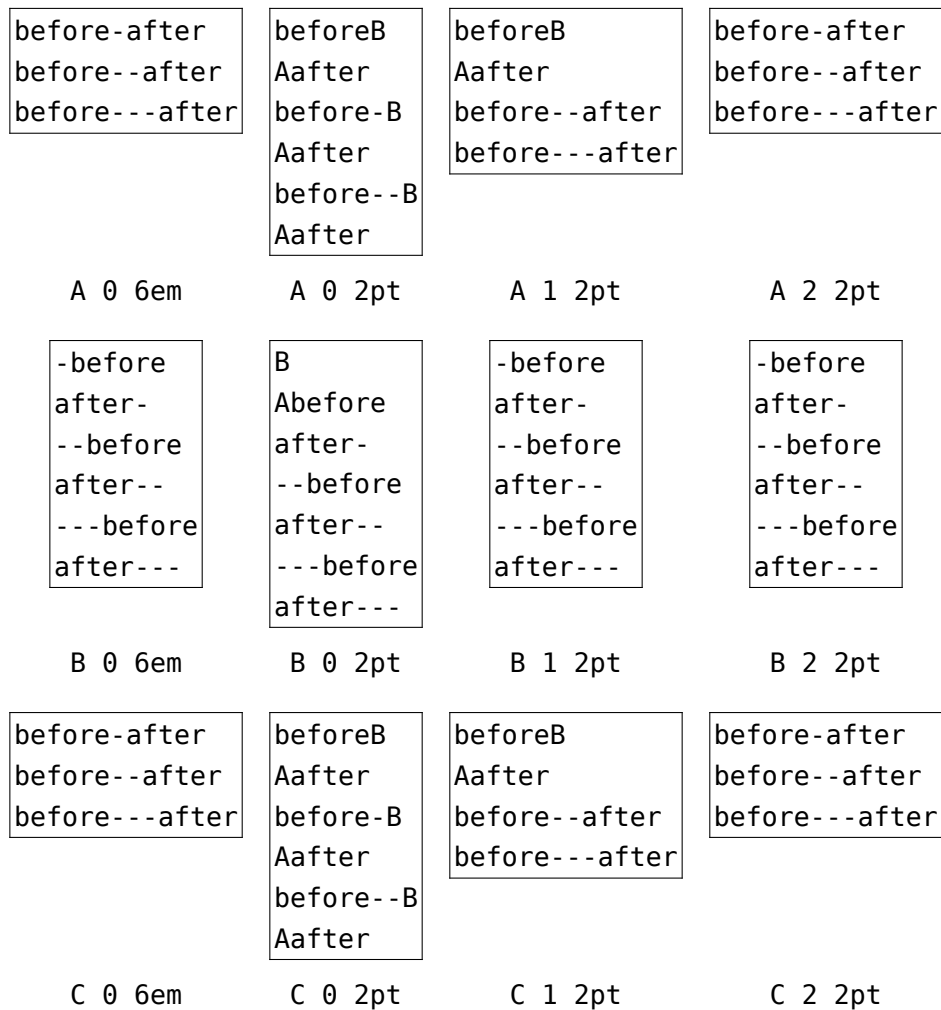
before-after
before--after
before---after

A 0 6em

beforeB
Aafter
before-B
Aafter
before--B
Aafter

A 0 2pt

beforeB
Aafter
before--after
before---after

A 1 2pt

before-after
before--after
before---after

A 2 2pt

-before
after-
--before
after--
---before
after---

B 0 6em

B
Abefore
after-
--before
after--
---before
after---

B 0 2pt

-before
after-
--before
after--
---before
after---

B 1 2pt

-before
after-
--before
after--
---before
after---

B 2 2pt

before-after
before--after
before---after

C 0 6em

beforeB
Aafter
before-B
Aafter
before--B
Aafter

C 0 2pt

beforeB
Aafter
before--after
before---after

C 1 2pt

before-after
before--after
before---after

C 2 2pt